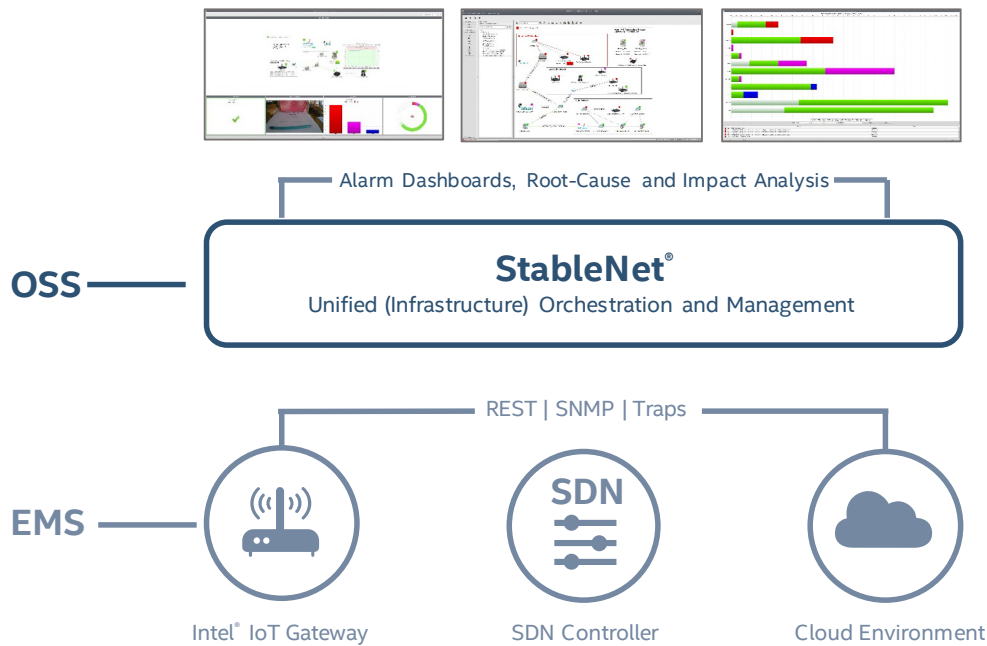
Alarm Dashboards, Root-Cause and Impact Analysis

OSS

StableNet®

Unified (Infrastructure) Orchestration and Management

REST | SNMP | Traps

EMS

SDN

Intel® IoT Gateway

SDN Controller

Cloud Environment